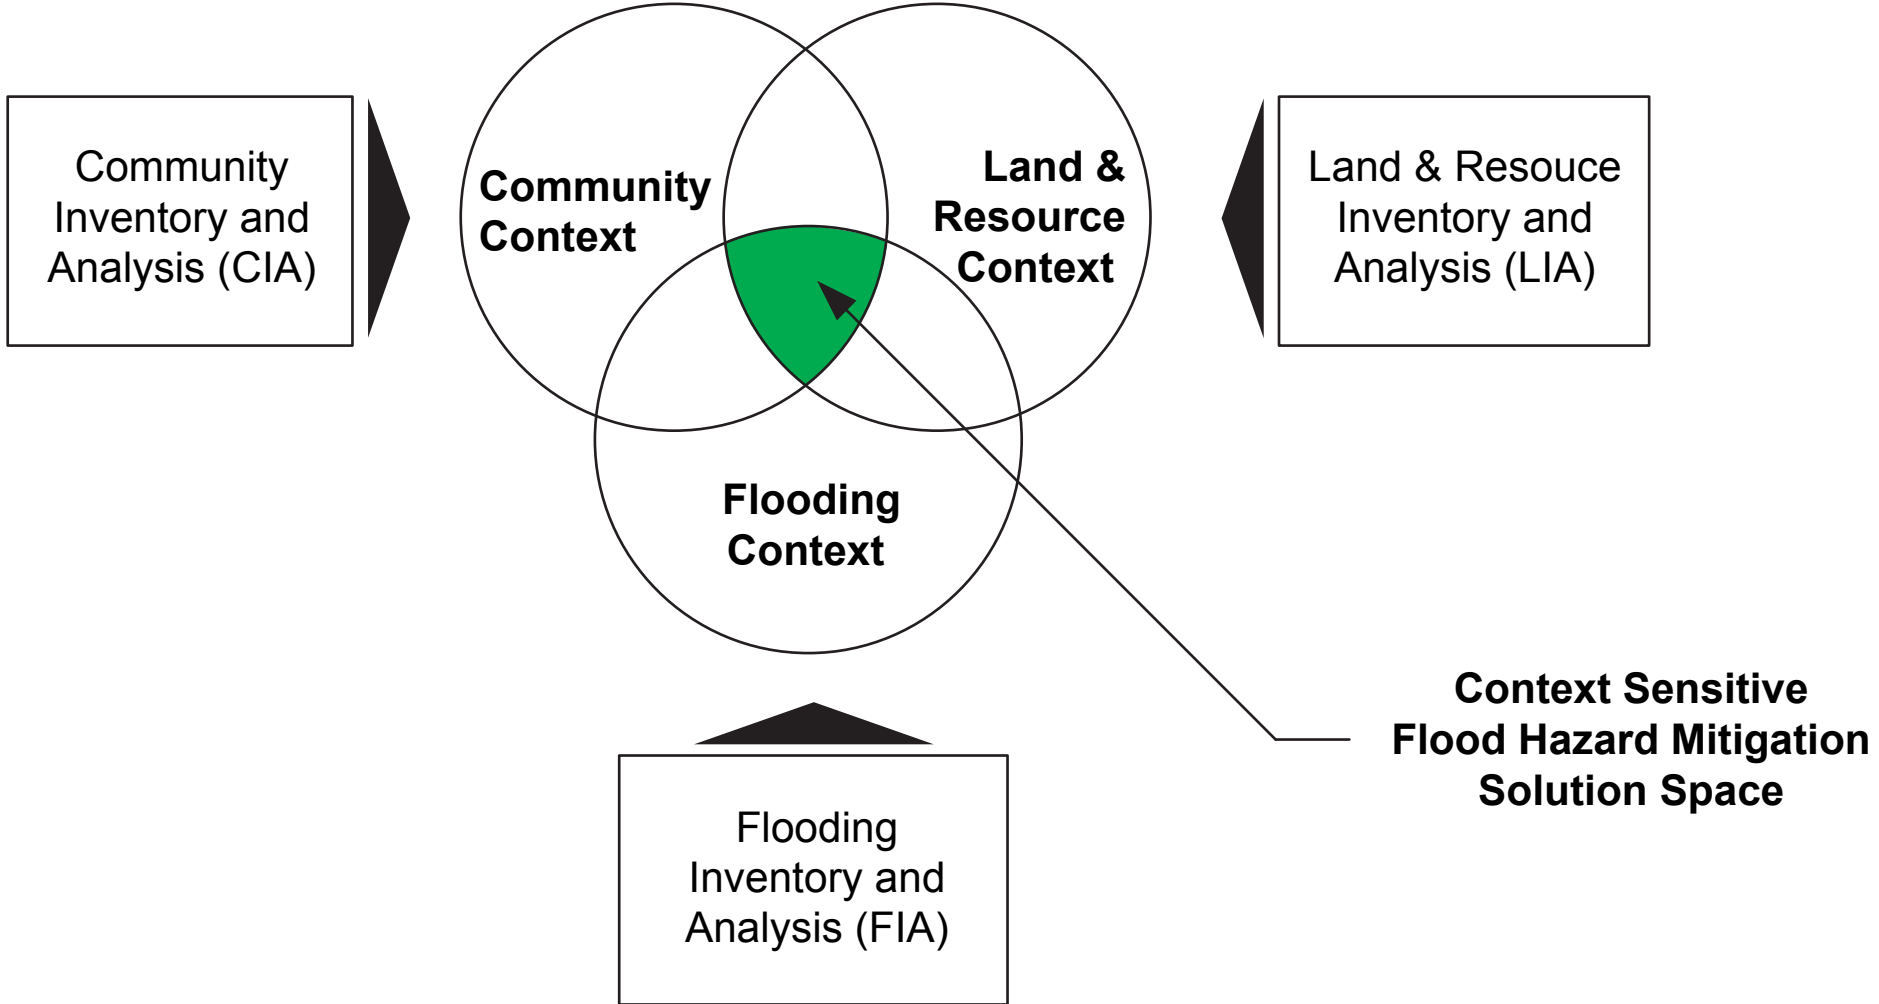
Community Inventory and Analysis (CIA)

Community Context

Land & Resource Context

Land & Resouce Inventory and Analysis (LIA)

Flooding Context

Context Sensitive Flood Hazard Mitigation Solution Space

Flooding Inventory and Analysis (FIA)